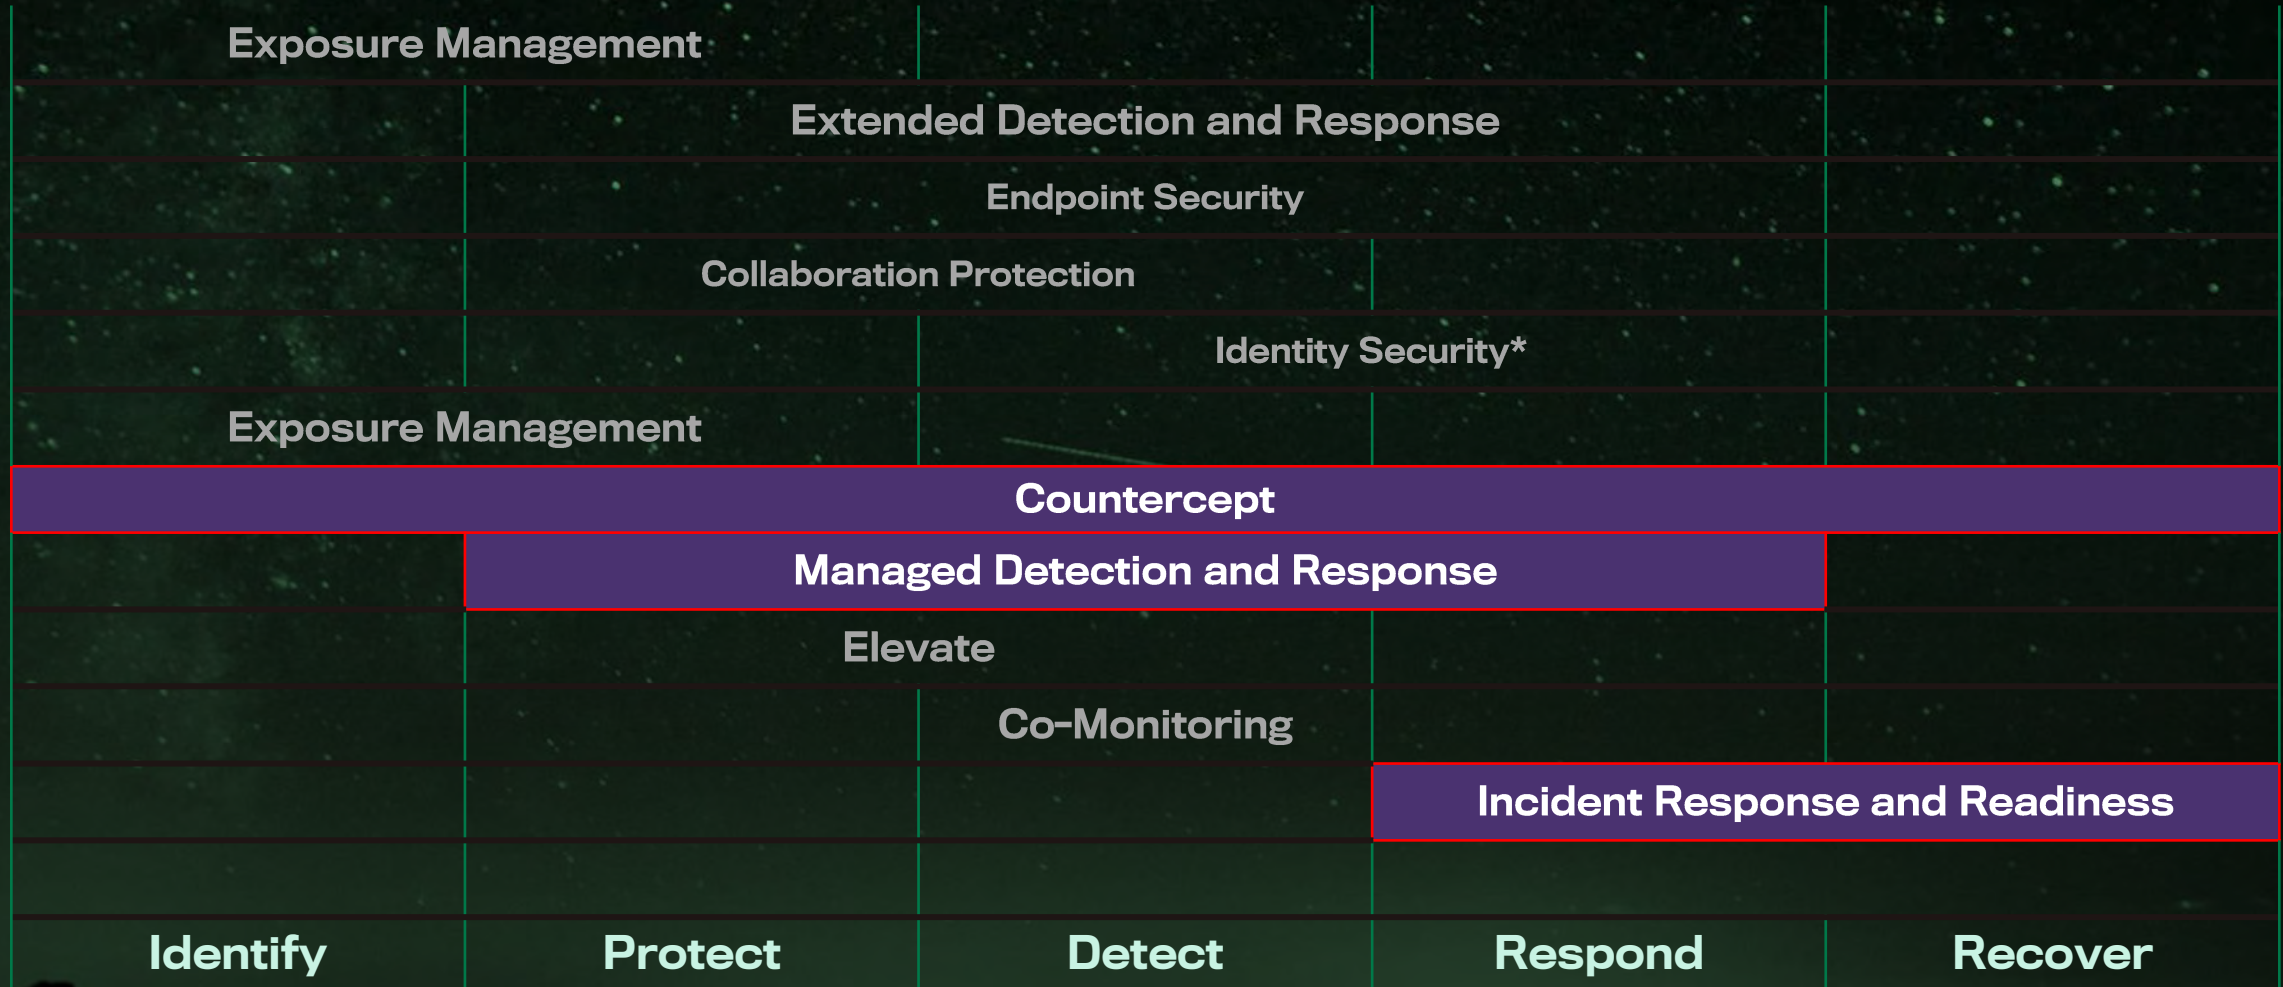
Exposure Management

Extended Detection and Response

Endpoint Security

Collaboration Protection

Identity Security*

Exposure Management

Countercept

Managed Detection and Response

Elevate

Co-Monitoring

Incident Response and Readiness

Identify

Protect

Detect

Respond

Recover